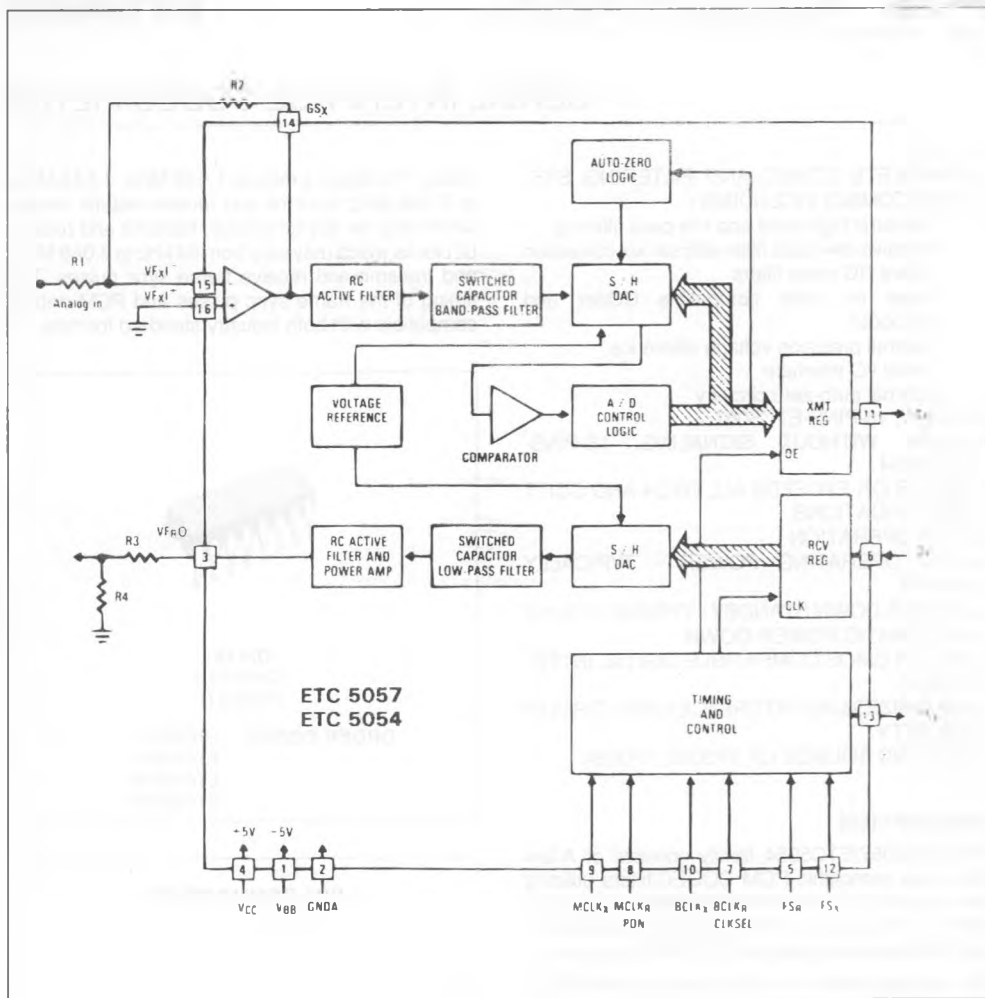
R2
$GS_X$
14
AUTO-ZERO LOGIC
R1
Analog in
$VF_XI^-$
$VF_XI^+$
15
16
RC ACTIVE FILTER
SWITCHED CAPACITOR BAND-PASS FILTER
S / H DAC
VOLTAGE REFERENCE
COMPARATOR
A / D CONTROL LOGIC
XMT REG
OE
11
VFRO
R3
R4
3
RC ACTIVE FILTER AND POWER AMP
SWITCHED CAPACITOR LOW-PASS FILTER
S / H DAC
RCV REG
6
CLK
ETC 5057
ETC 5054
TIMING AND CONTROL
13
+5V
-5V
4
1
2
VCC
VBB
GNDA
9
8
10
7
5
12
$MCLK_X$
$MCLK_R$
PDN
$BCLK_X$
$BCLK_R$
CLKSEL
$FS_R$
$FS_X$